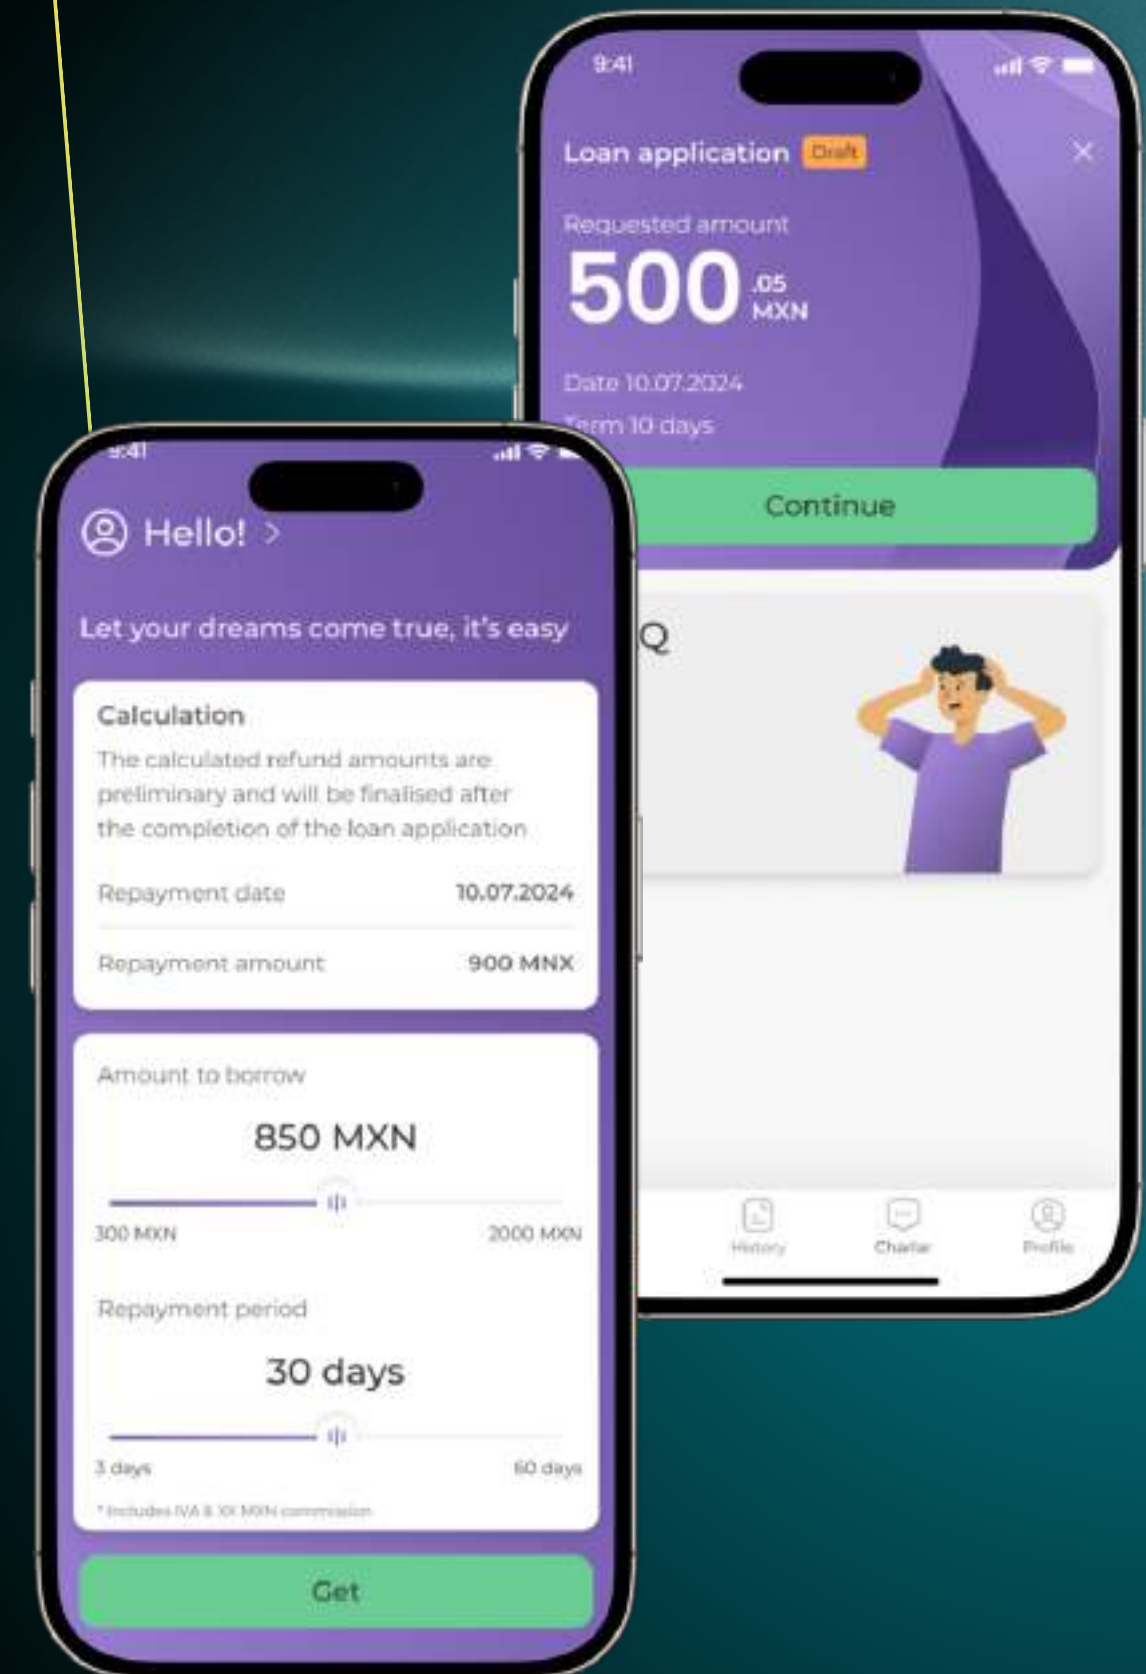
9:41

Loan application Draft

Requested amount

500 .05 MXN

Date 10.07.2024

Term 10 days

Continue

Q

History Chatlar Profile

9:41

Hello! >

Let your dreams come true, it's easy

Calculation

The calculated refund amounts are preliminary and will be finalised after the completion of the loan application

| Repayment date | 10.07.2024 |
|---|---|
| Repayment amount | 900 MNX |

Amount to borrow

850 MXN

300 MXN 2000 MXN

Repayment period

30 days

3 days 60 days

* Includes IVA & XX MXN commission

Get